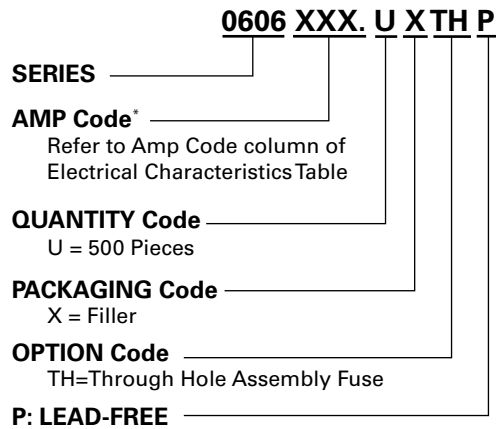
0606 XXX. U X TH P

SERIES

AMP Code*
Refer to Amp Code column of Electrical Characteristics Table

QUANTITY Code
U = 500 Pieces

PACKAGING Code
X = Filler

OPTION Code
TH=Through Hole Assembly Fuse

P: LEAD-FREE